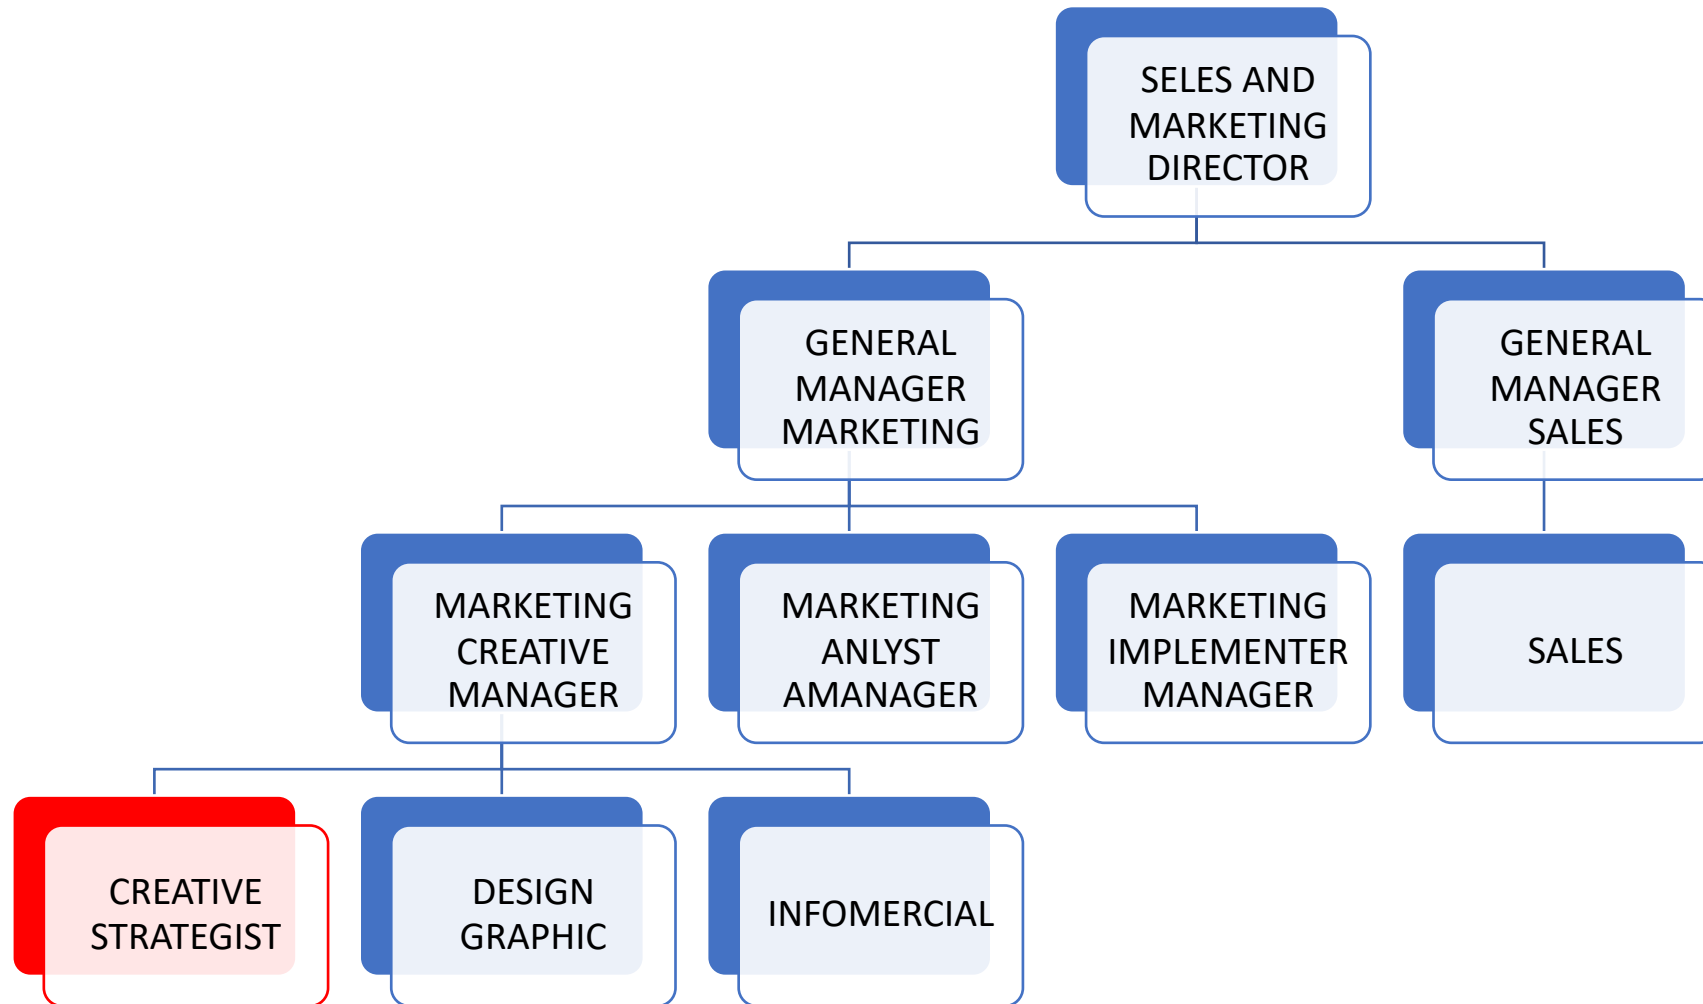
SELES AND MARKETING DIRECTOR

GENERAL MANAGER MARKETING

GENERAL MANAGER SALES

MARKETING CREATIVE MANAGER

MARKETING ANLYST AMANAGER

MARKETING IMPLEMENTER MANAGER

SALES

CREATIVE STRATEGIST

DESIGN GRAPHIC

INFOMERCIAL